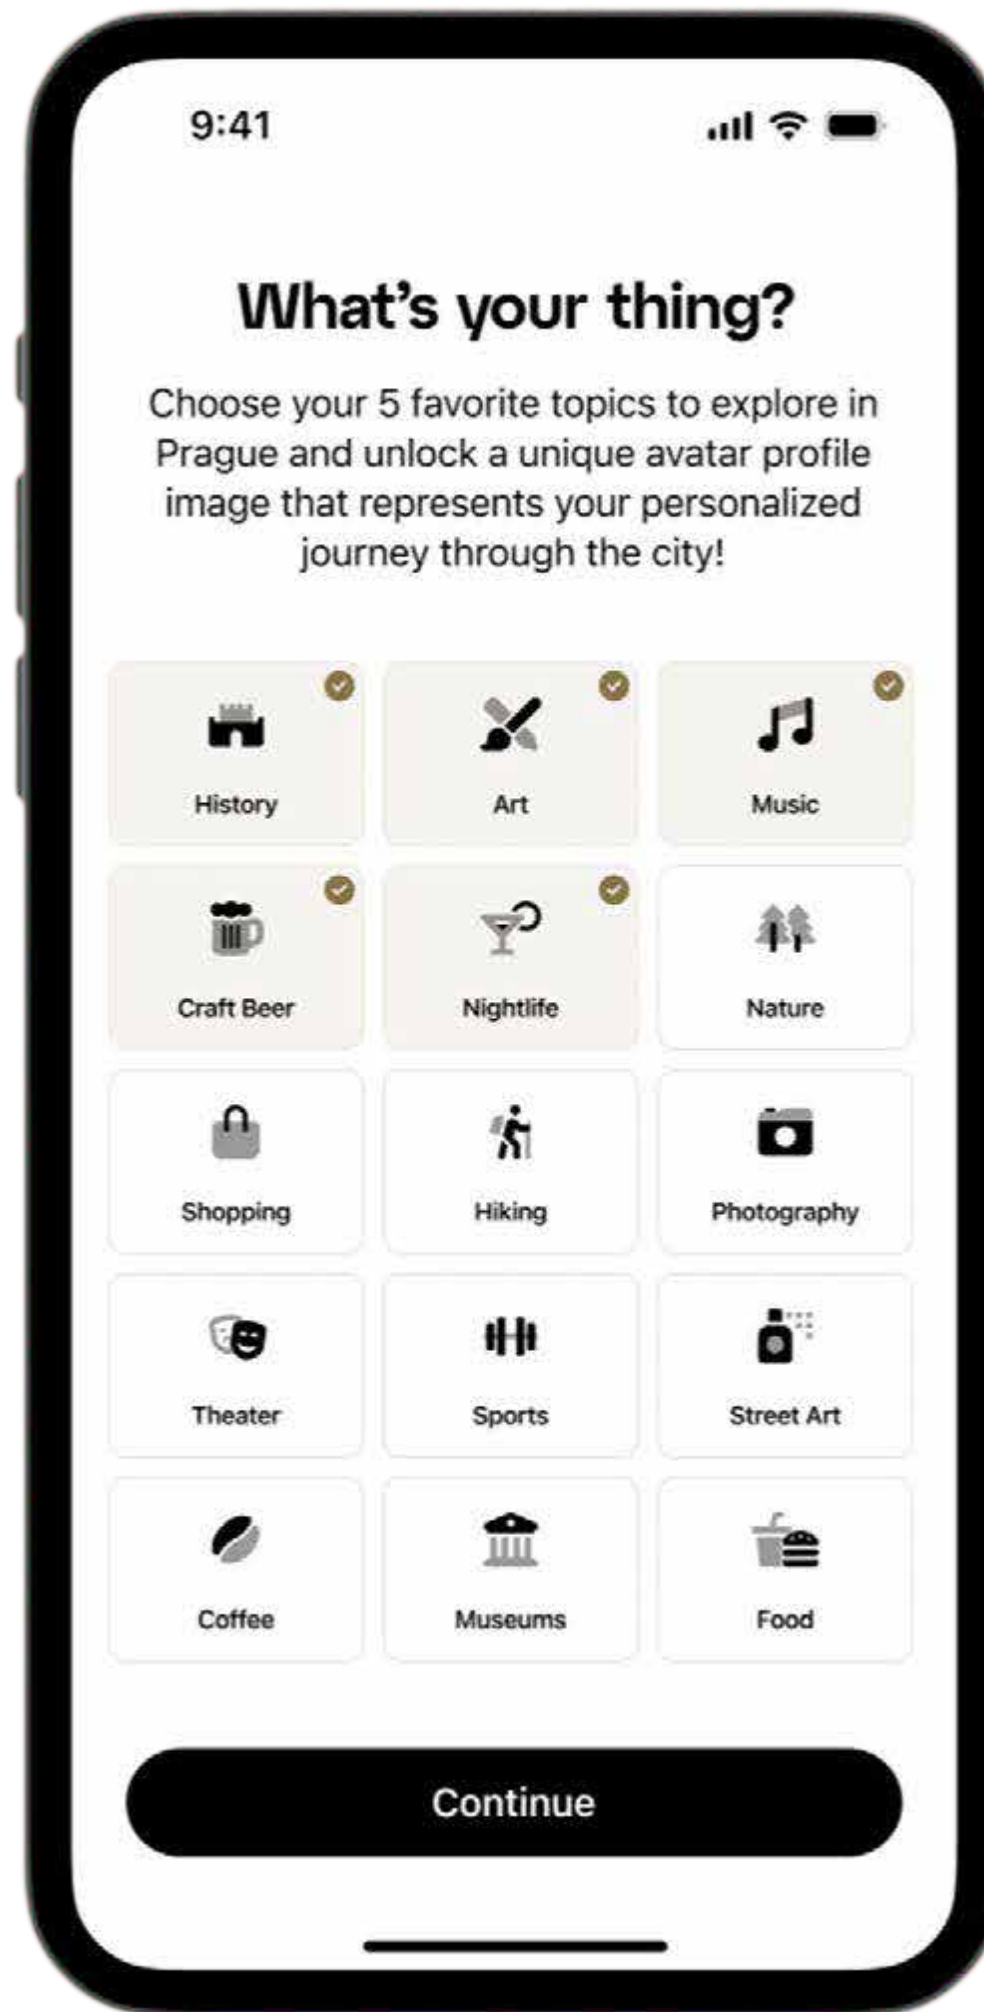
9:41

What’s your thing?

Choose your 5 favorite topics to explore in Prague and unlock a unique avatar profile image that represents your personalized journey through the city!

History

Art

Music

Craft Beer

Nightlife

Nature

Shopping

Hiking

Photography

Theater

Sports

Street Art

Coffee

Museums

Food

Continue